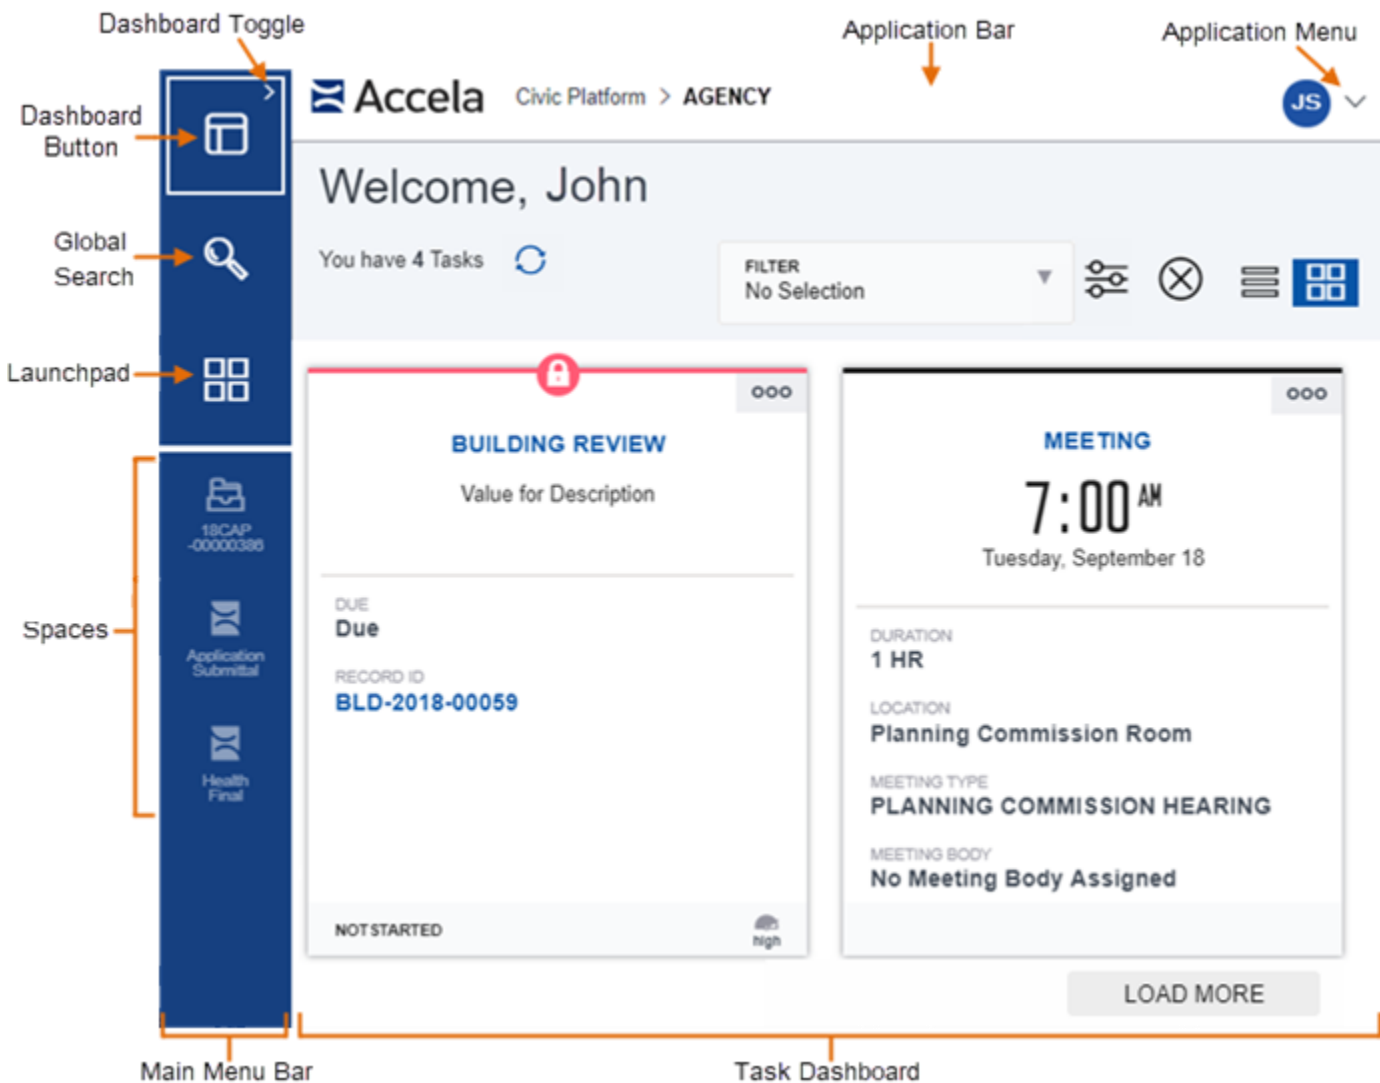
Dashboard Toggle

Application Bar

Application Menu

Dashboard Button

Global Search

Launchpad

Spaces

Accela Civic Platform > AGENCY

JS

Welcome, John

You have 4 Tasks

FILTER
No Selection

18CAP -00000386

Application Submittal

Health Final

BUILDING REVIEW

Value for Description

DUE
Due

RECORD ID
BLD-2018-00059

NOT STARTED

high

MEETING

7:00 AM

Tuesday, September 18

DURATION
1 HR

LOCATION
Planning Commission Room

MEETING TYPE
PLANNING COMMISSION HEARING

MEETING BODY
No Meeting Body Assigned

LOAD MORE

Main Menu Bar

Task Dashboard